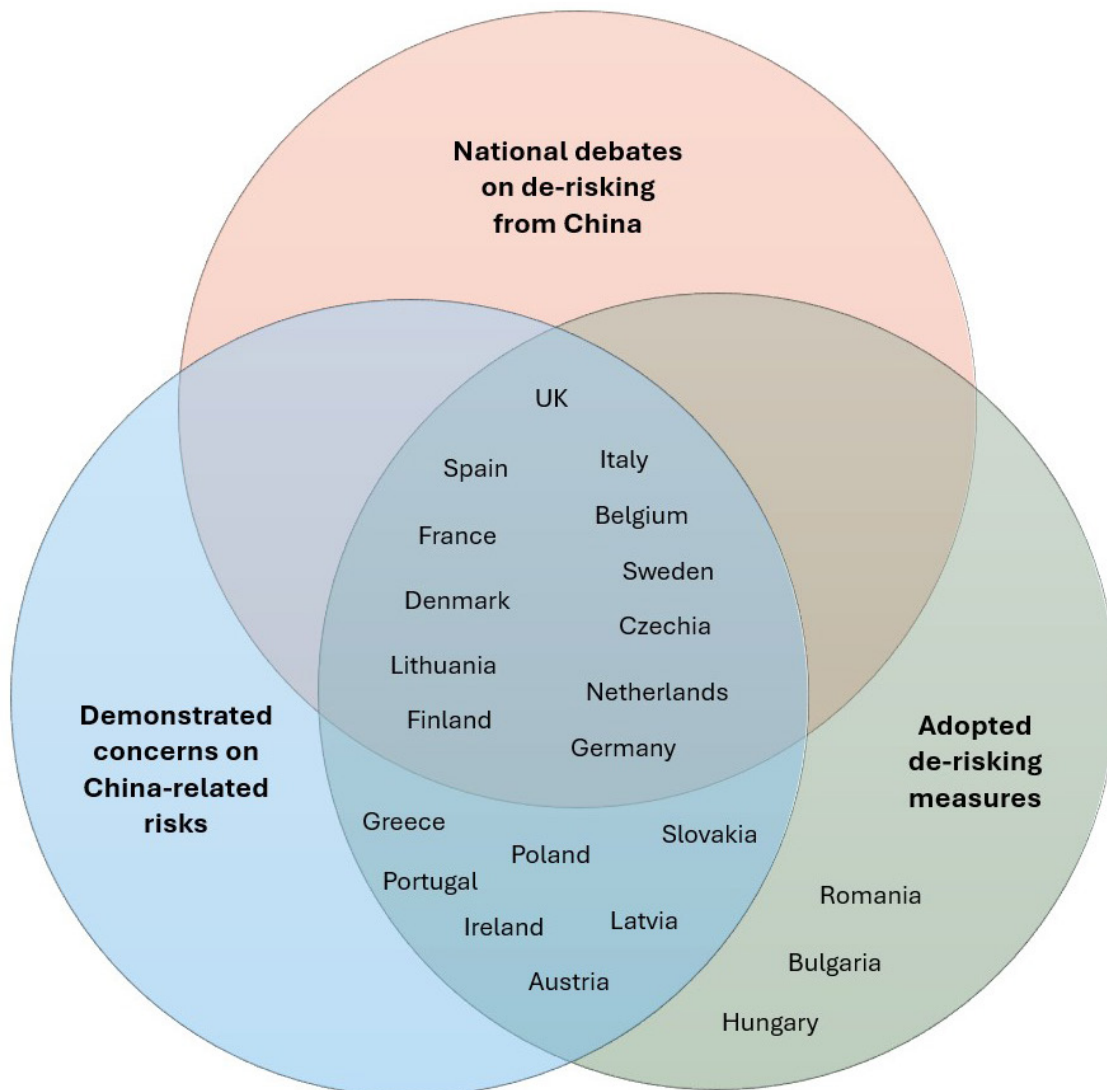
National debates on de-risking from China

UK

Spain

Italy

France

Belgium

Sweden

Denmark

Czechia

Lithuania

Netherlands

Finland

Germany

Demonstrated concerns on China-related risks

Adopted de-risking measures

Greece

Slovakia

Poland

Portugal

Romania

Ireland

Latvia

Bulgaria

Austria

Hungary